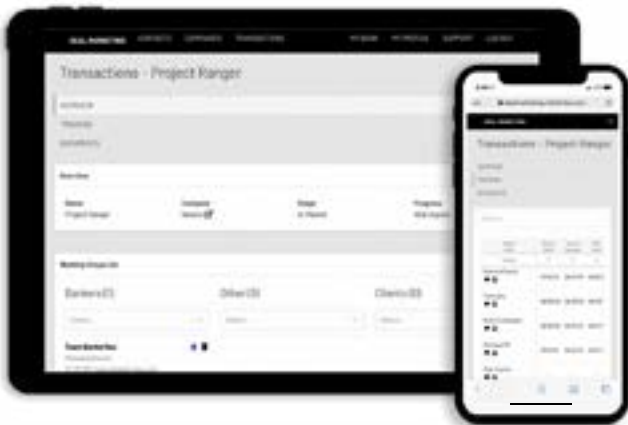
DEAL MARKETING CONTACTS COMPANIES TRANSACTIONS

Transactions - Project Ranger

Overview

Name Project Ranger

Company

Stage

Progress

Working Groups

Bankers (1)

Other (0)

Clients (0)

Transactions - Project Ranger